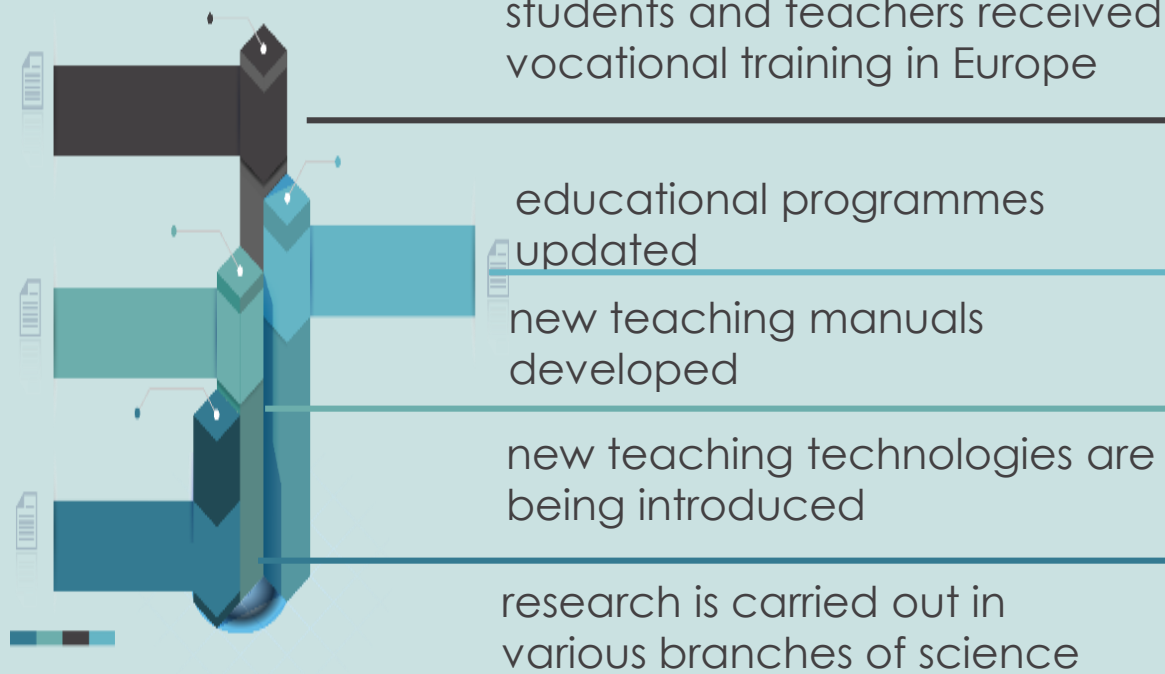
students and teachers received vocational training in Europe

educational programmes updated

new teaching manuals developed

new teaching technologies are being introduced

research is carried out in various branches of science